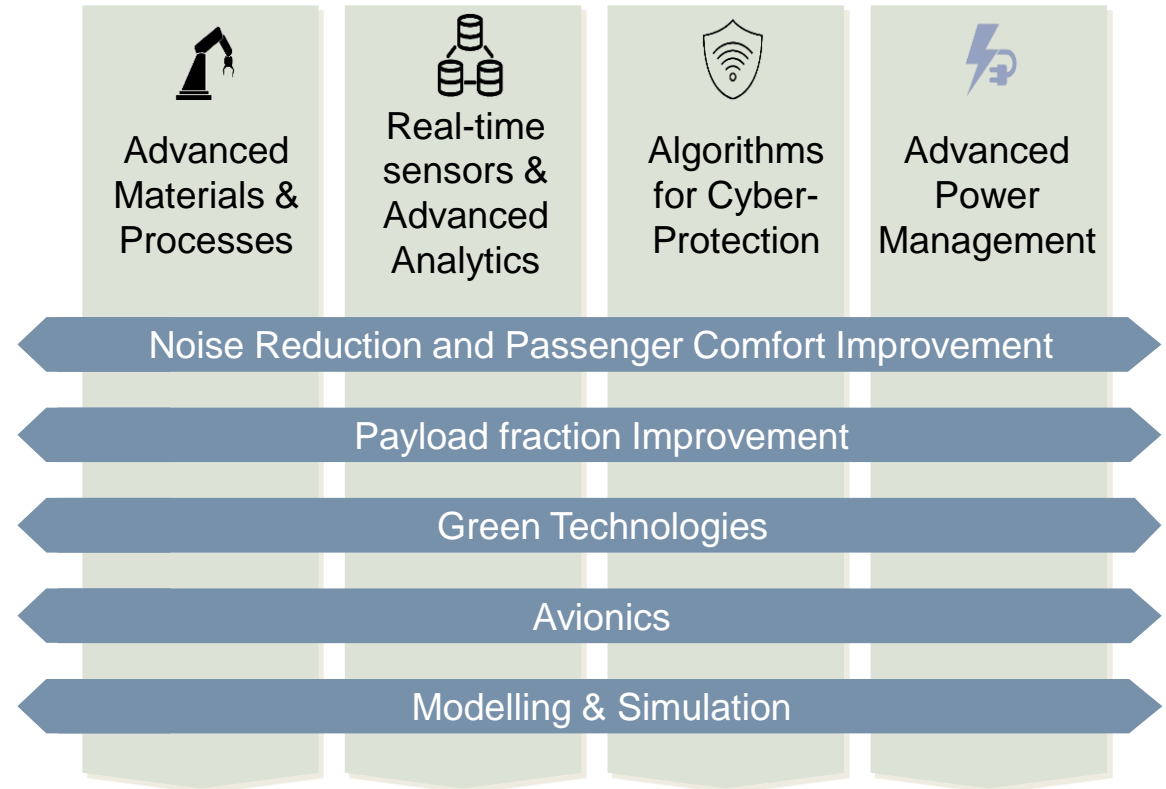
Advanced Materials & Processes

Real-time sensors & Advanced Analytics

Algorithms for Cyber-Protection

Advanced Power Management

Noise Reduction and Passenger Comfort Improvement

Payload fraction Improvement

Green Technologies

Avionics

Modelling & Simulation